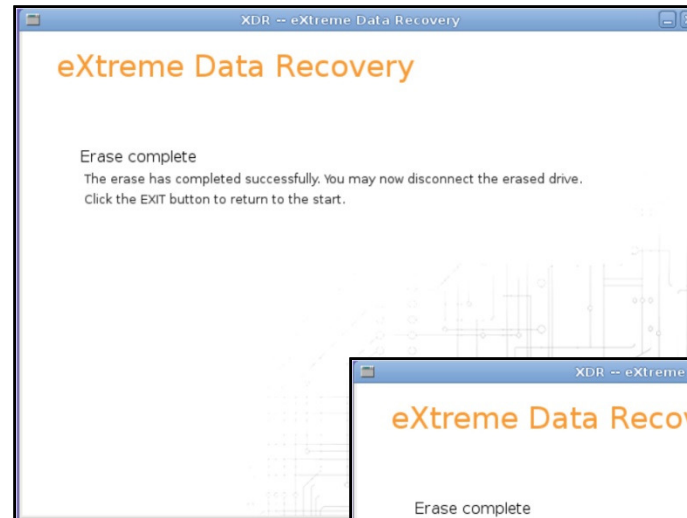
XDR -- eXtreme Data Recovery

eXtreme Data Recovery

Erase complete

The erase has completed successfully. You may now disconnect the erased drive.

Click the EXIT button to return to the start.

XDR -- eXtreme

eXtreme Data Reco

Erase complete